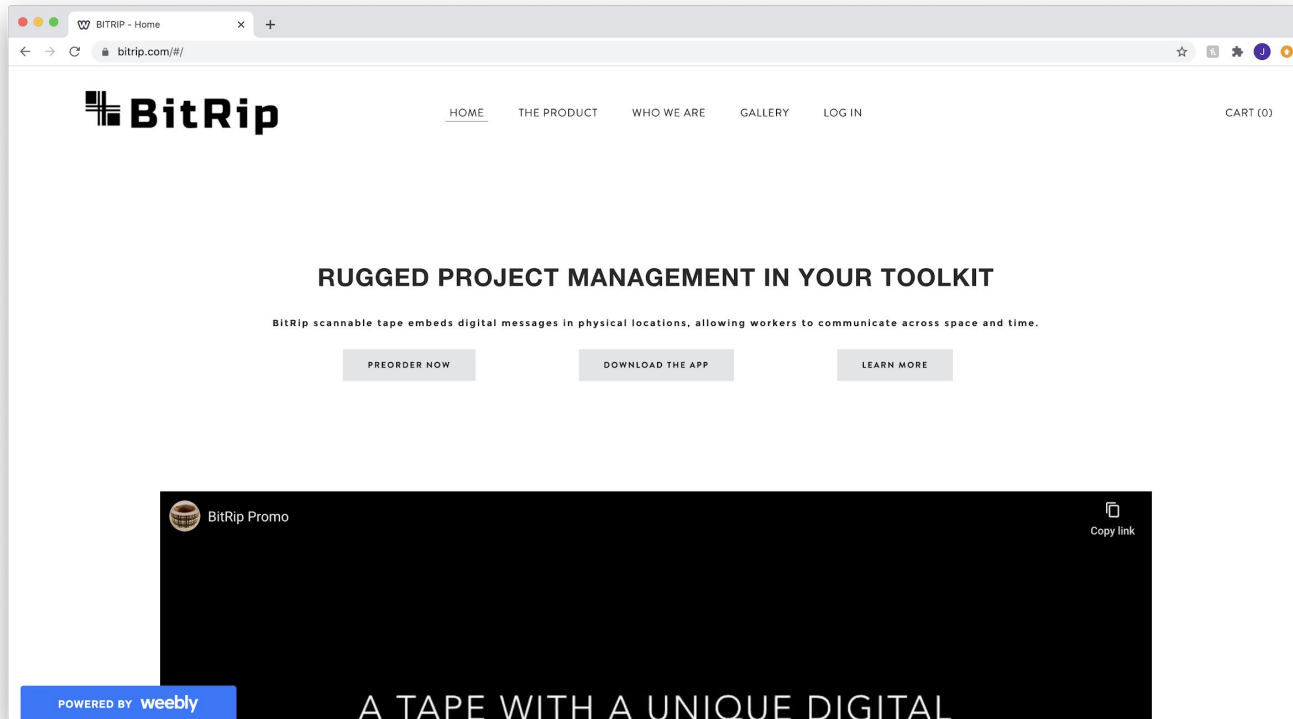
BITRIP - Home
bitrip.com/#/

BitRip

HOME THE PRODUCT WHO WE ARE GALLERY LOG IN

CART (0)

RUGGED PROJECT MANAGEMENT IN YOUR TOOLKIT

BitRip scannable tape embeds digital messages in physical locations, allowing workers to communicate across space and time.

PREORDER NOW

DOWNLOAD THE APP

LEARN MORE

BitRip Promo

Copy link

A TAPE WITH A UNIQUE DIGITAL

POWERED BY weebly